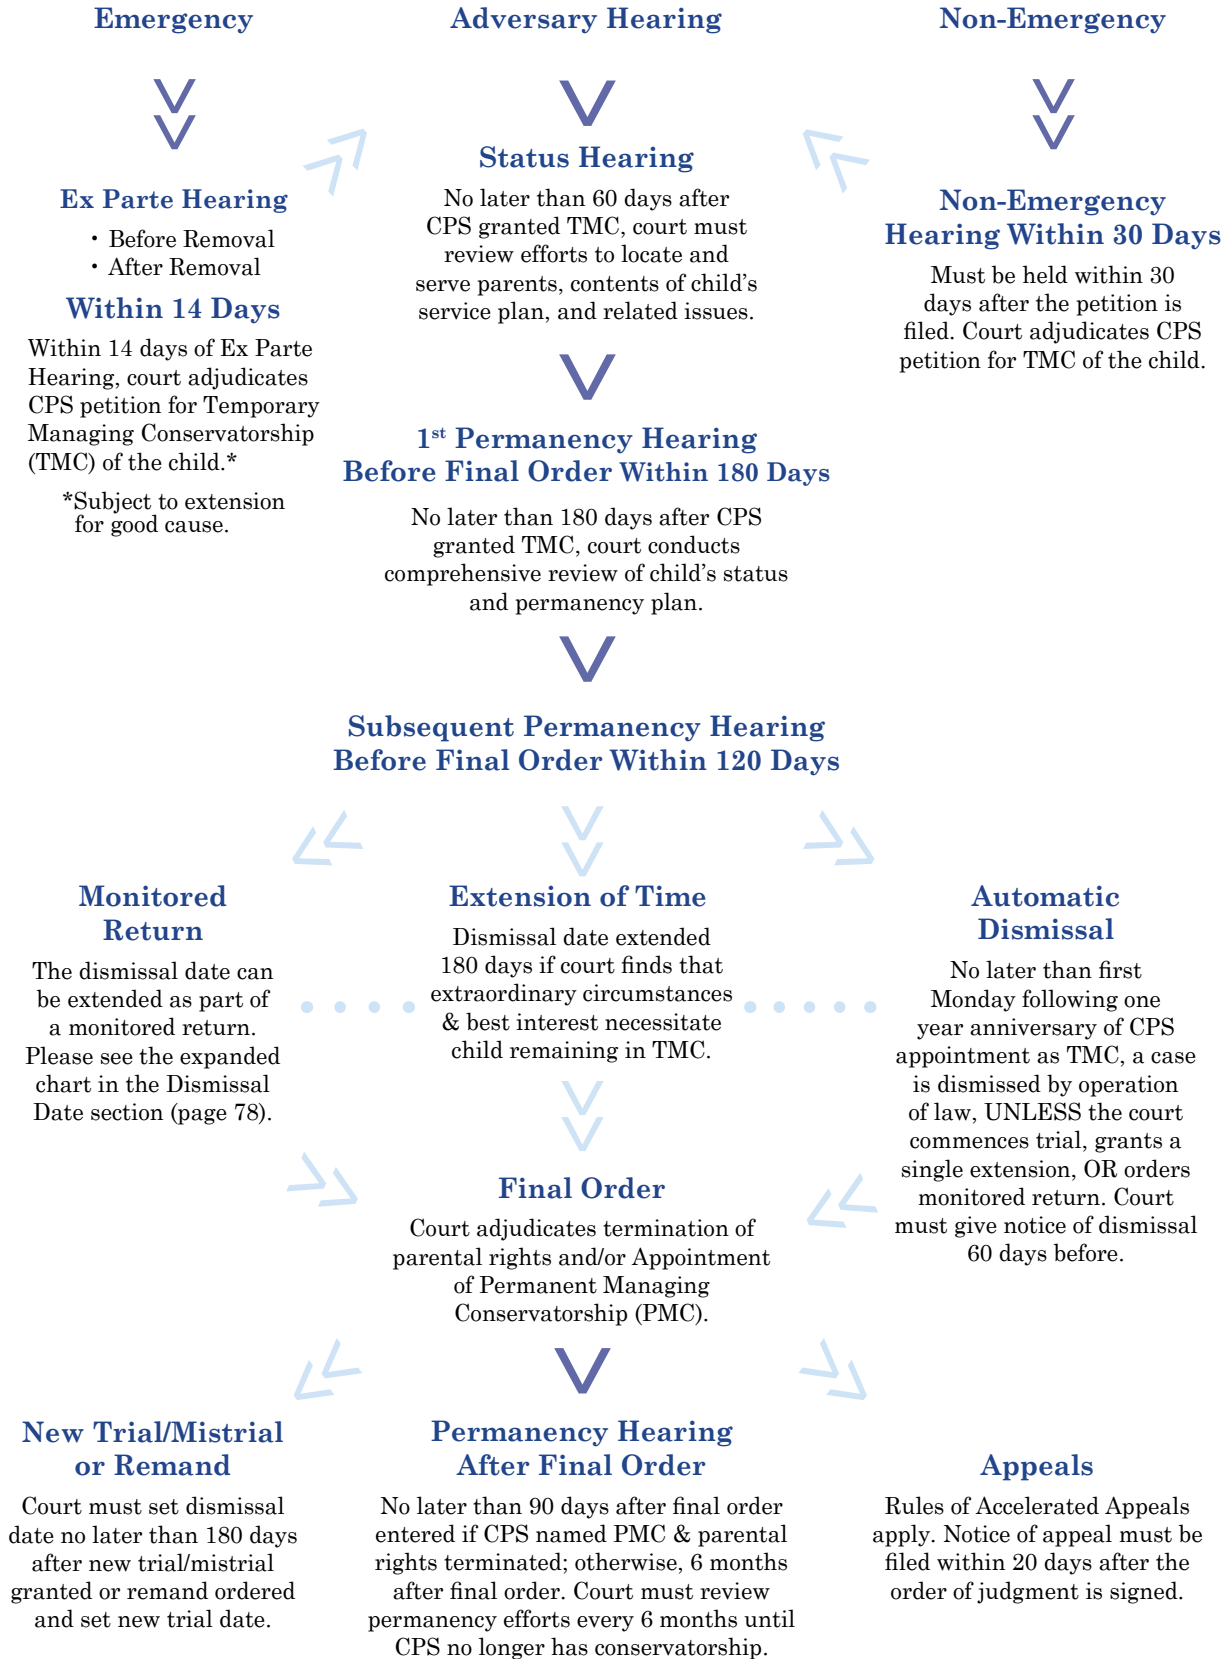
Emergency

Adversary Hearing

Non-Emergency

Ex Parte Hearing

• Before Removal
• After Removal

Within 14 Days

Within 14 days of Ex Parte Hearing, court adjudicates CPS petition for Temporary Managing Conservatorship (TMC) of the child.*

*Subject to extension for good cause.

Status Hearing

No later than 60 days after CPS granted TMC, court must review efforts to locate and serve parents, contents of child's service plan, and related issues.

Non-Emergency Hearing Within 30 Days

Must be held within 30 days after the petition is filed. Court adjudicates CPS petition for TMC of the child.

1$^{st}$ Permanency Hearing Before Final Order Within 180 Days

No later than 180 days after CPS granted TMC, court conducts comprehensive review of child's status and permanency plan.

Subsequent Permanency Hearing Before Final Order Within 120 Days

Monitored Return

The dismissal date can be extended as part of a monitored return. Please see the expanded chart in the Dismissal Date section (page 78).

Extension of Time

Dismissal date extended 180 days if court finds that extraordinary circumstances & best interest necessitate child remaining in TMC.

Automatic Dismissal

No later than first Monday following one year anniversary of CPS appointment as TMC, a case is dismissed by operation of law, UNLESS the court commences trial, grants a single extension, OR orders monitored return. Court must give notice of dismissal 60 days before.

Final Order

Court adjudicates termination of parental rights and/or Appointment of Permanent Managing Conservatorship (PMC).

New Trial/Mistrial or Remand

Court must set dismissal date no later than 180 days after new trial/mistrial granted or remand ordered and set new trial date.

Permanency Hearing After Final Order

No later than 90 days after final order entered if CPS named PMC & parental rights terminated; otherwise, 6 months after final order. Court must review permanency efforts every 6 months until CPS no longer has conservatorship.

Appeals

Rules of Accelerated Appeals apply. Notice of appeal must be filed within 20 days after the order of judgment is signed.